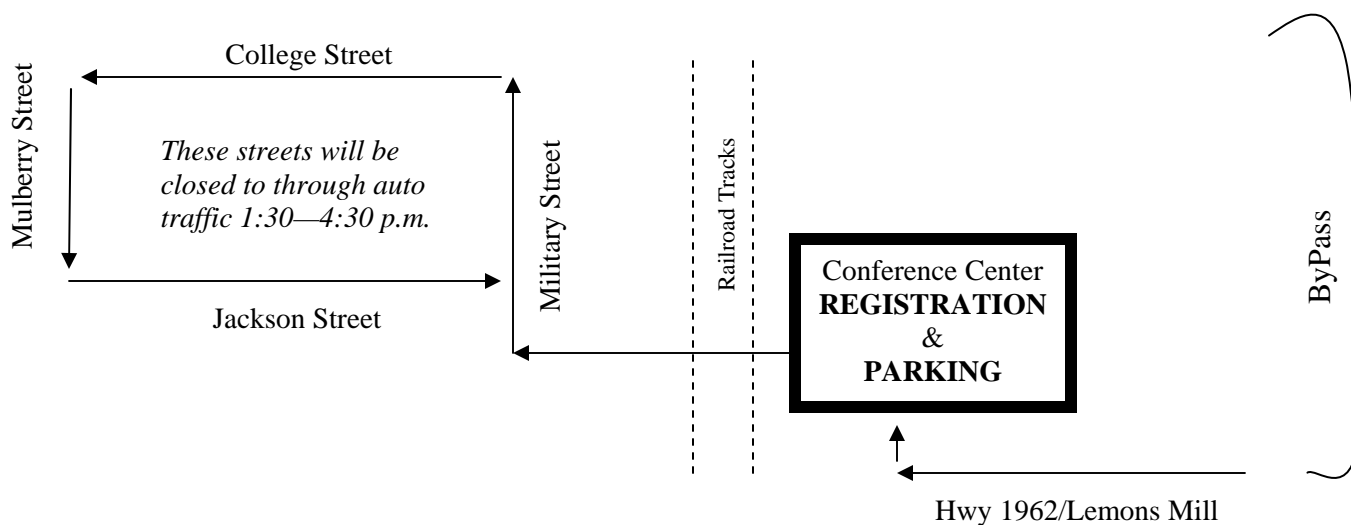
College Street

Mulberry Street

These streets will be closed to through auto traffic 1:30—4:30 p.m.

Military Street

Railroad Tracks

Jackson Street

Conference Center
**REGISTRATION**
&
**PARKING**

ByPass

Hwy 1962/Lemons Mill